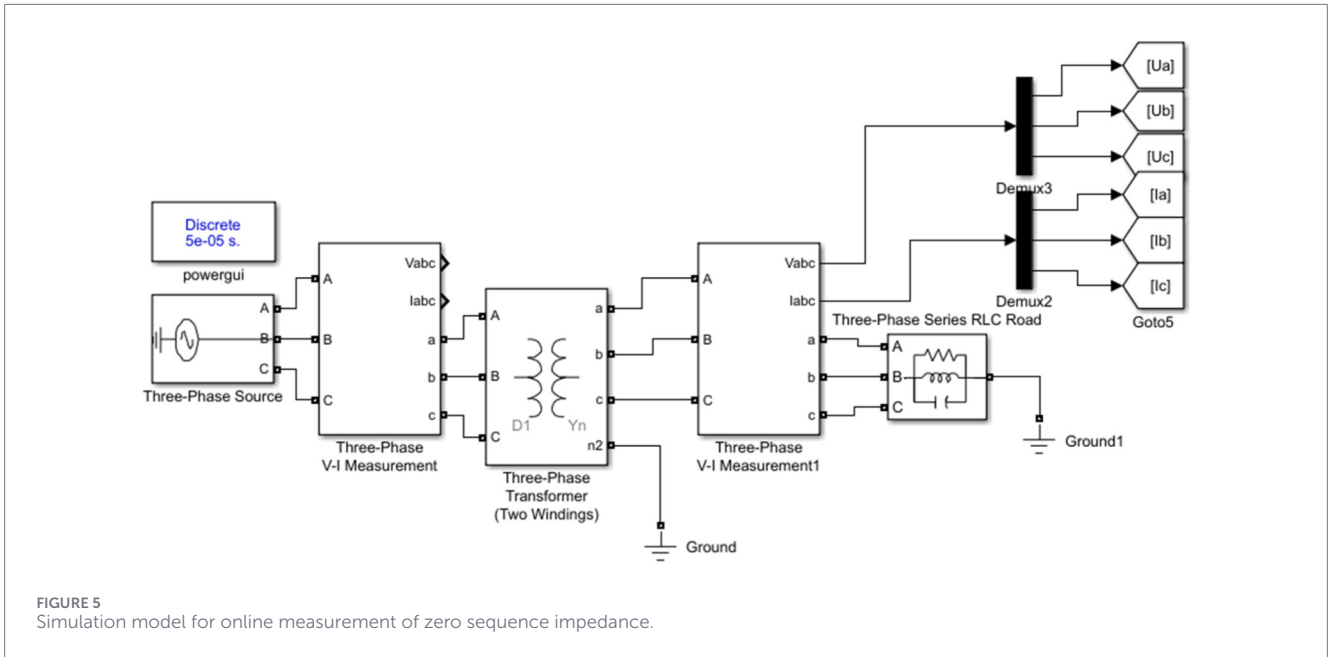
Discrete
5e-05 s.

powergui

A
B
C
Three-Phase Source

A
B
C
Vabc
Iabc
a
b
c
Three-Phase
V-I Measurement

A
B
C
a
b
c
n2
D1
Yn
Three-Phase
Transformer
(Two Windings)

Ground

A
B
C
Vabc
Iabc
a
b
c
Three-Phase
V-I Measurement1

Three-Phase Series RLC Road
A
B
C

Ground1

Demux3
Demux2

[Ua]
[Ub]
[Uc]
[Ia]
[Ib]
[Ic]
Goto5

FIGURE 5
Simulation model for online measurement of zero sequence impedance.